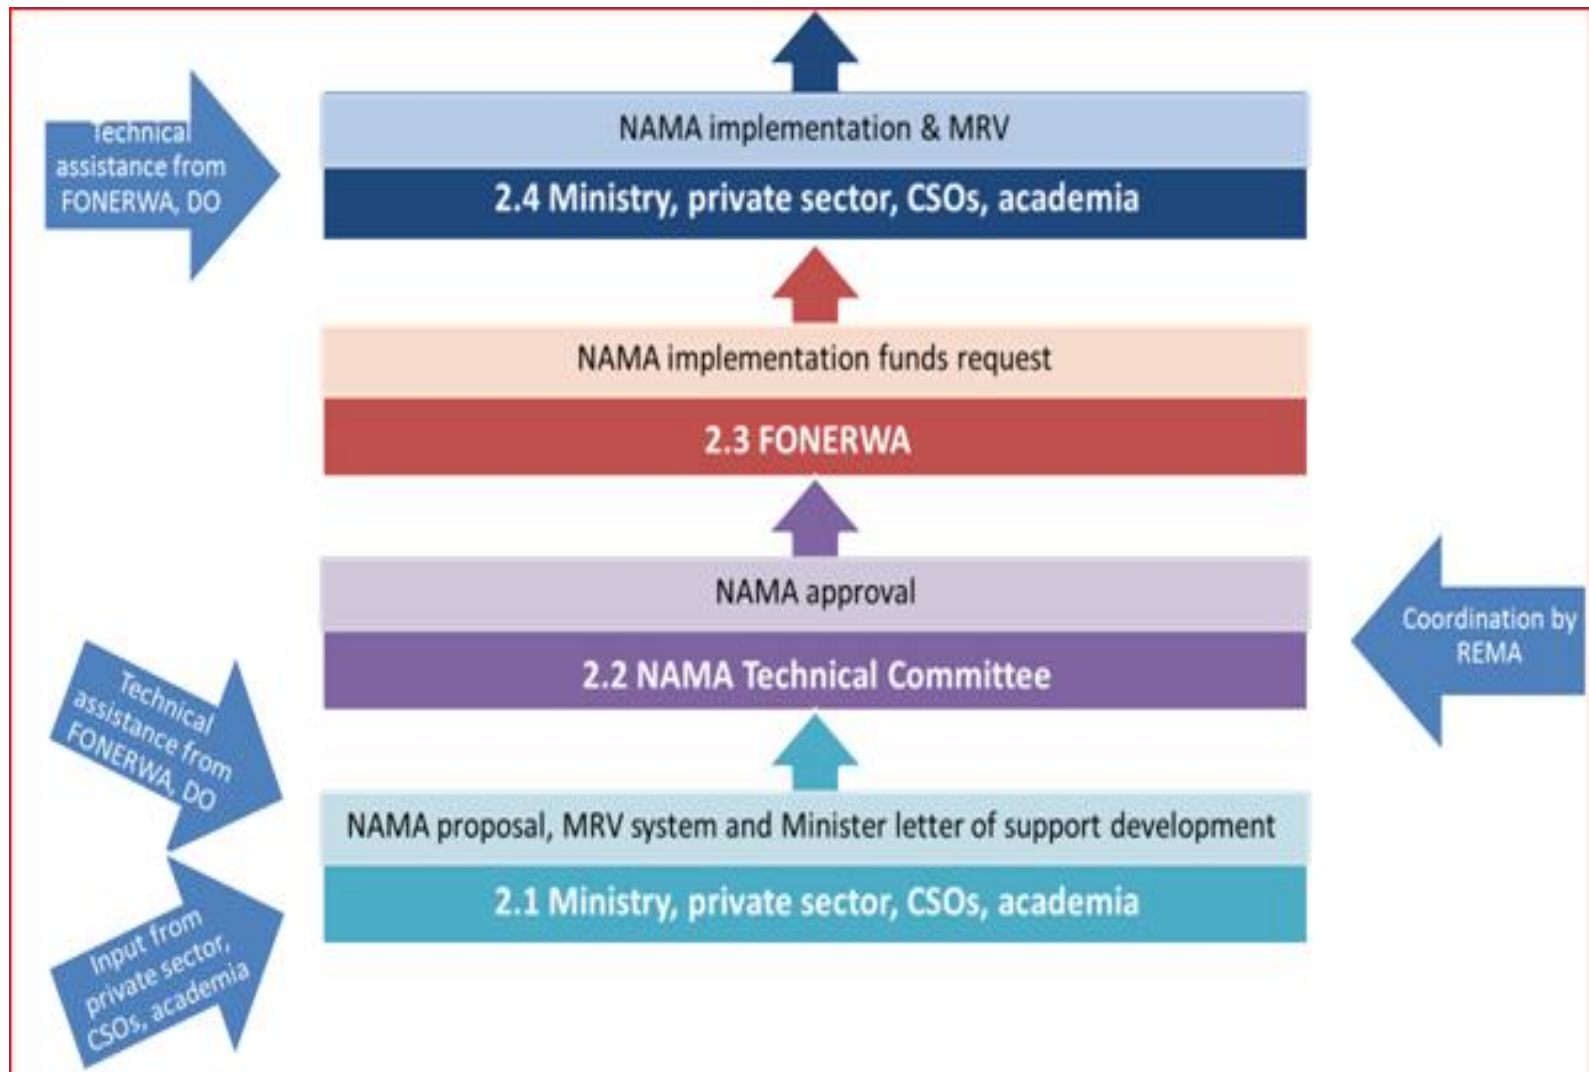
Technical assistance from FONERWA, DO

NAMA implementation & MRV

2.4 Ministry, private sector, CSOs, academia

NAMA implementation funds request

2.3 FONERWA

NAMA approval

2.2 NAMA Technical Committee

Coordination by REMA

Technical assistance from FONERWA, DO

NAMA proposal, MRV system and Minister letter of support development

2.1 Ministry, private sector, CSOs, academia

Input from private sector, CSOs, academia